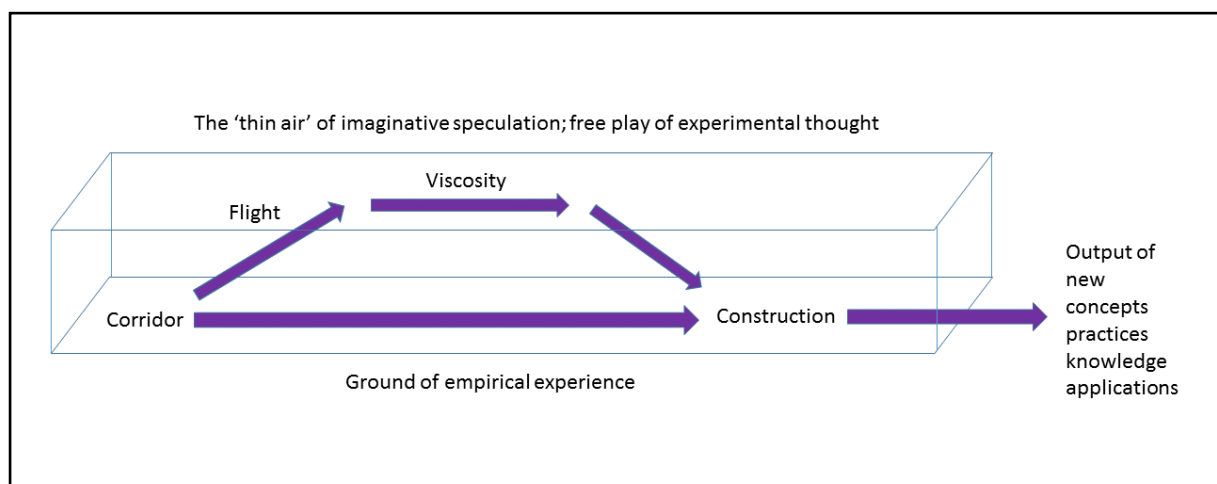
The 'thin air' of imaginative speculation; free play of experimental thought

Viscosity

Flight

Corridor

Construction

Output of new concepts practices knowledge applications

Ground of empirical experience